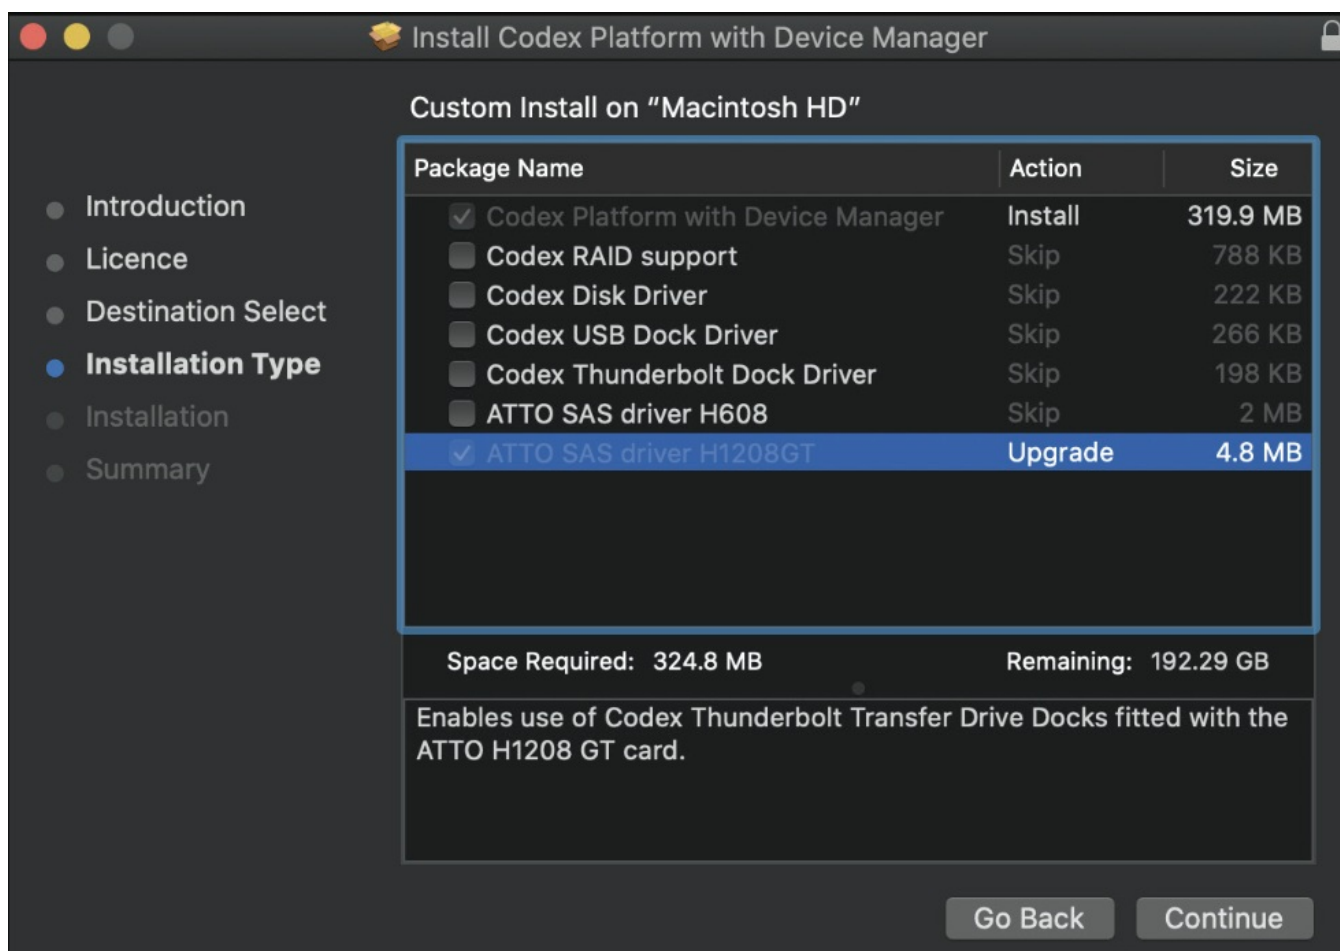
Install Codex Platform with Device Manager

Introduction
Licence
Destination Select
Installation Type
Installation
Summary

Custom Install on "Macintosh HD"

| Package Name | Action | Size |
|---|---|---|
| Codex Platform with Device Manager | Install | 319.9 MB |
| Codex RAID support | Skip | 788 KB |
| Codex Disk Driver | Skip | 222 KB |
| Codex USB Dock Driver | Skip | 266 KB |
| Codex Thunderbolt Dock Driver | Skip | 198 KB |
| ATTO SAS driver H608 | Skip | 2 MB |
| ATTO SAS driver H1208GT | Upgrade | 4.8 MB |

Space Required: 324.8 MB Remaining: 192.29 GB

Enables use of Codex Thunderbolt Transfer Drive Docks fitted with the ATTO H1208 GT card.

Go Back Continue